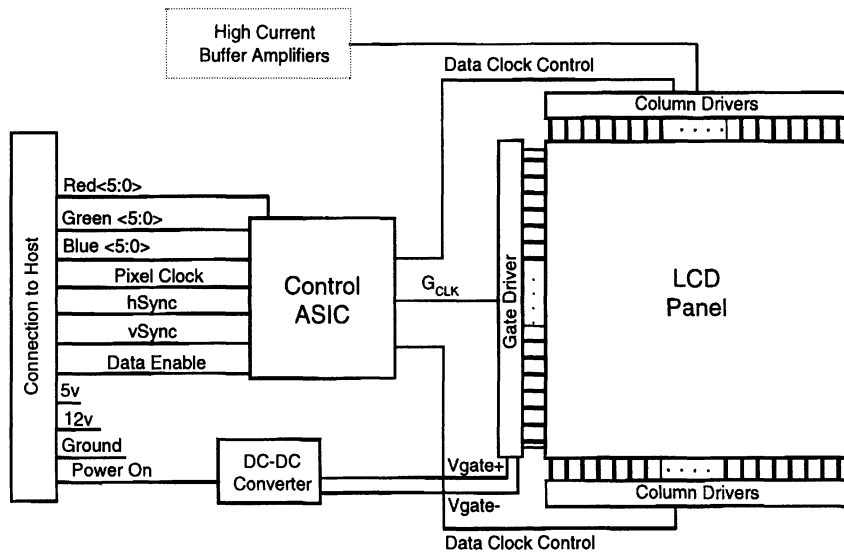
High Current Buffer Amplifiers

Data Clock Control

Column Drivers

Connection to Host

Red<5:0>

Green <5:0>

Blue <5:0>

Pixel Clock

hSync

vSync

Data Enable

5v

12v

Ground

Power On

Control ASIC

$G_{CLK}$

Gate Driver

LCD Panel

DC-DC Converter

Vgate+

Vgate-

Column Drivers

Data Clock Control